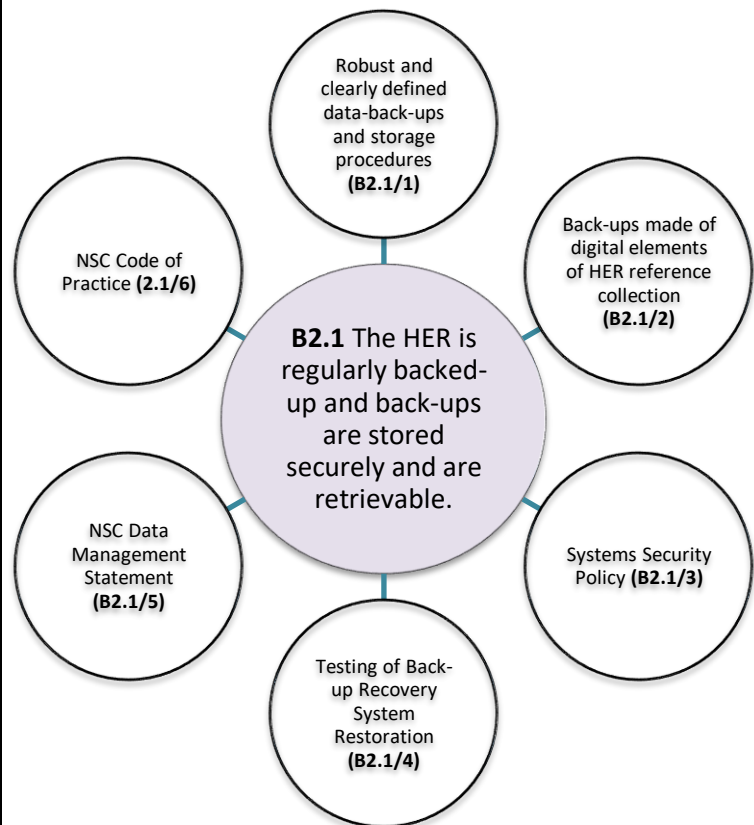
Robust and clearly defined data-back-ups and storage procedures (B2.1/1)

Back-ups made of digital elements of HER reference collection (B2.1/2)

Systems Security Policy (B2.1/3)

Testing of Back-up Recovery System Restoration (B2.1/4)

NSC Data Management Statement (B2.1/5)

NSC Code of Practice (2.1/6)

B2.1 The HER is regularly backed-up and back-ups are stored securely and are retrievable.